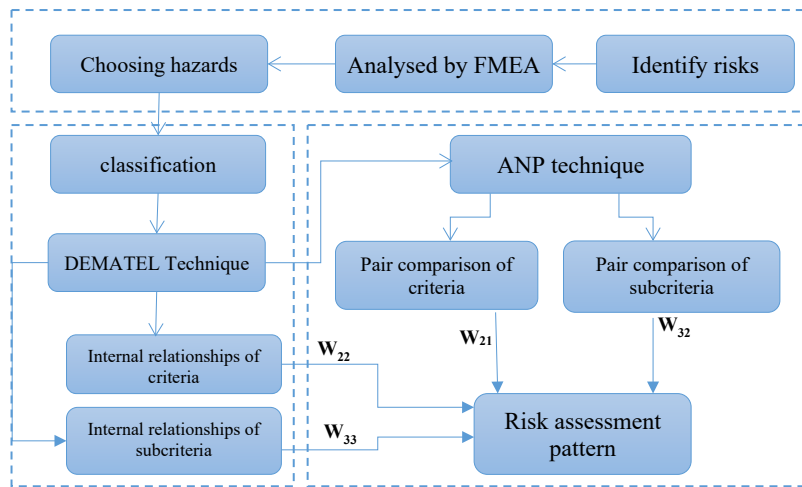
Identify risks

Analysed by FMEA

Choosing hazards

classification

DEMATEL Technique

Internal relationships of criteria

Internal relationships of subcriteria

ANP technique

Pair comparison of criteria

Pair comparison of subcriteria

$W_{21}$

$W_{32}$

$W_{22}$

$W_{33}$

Risk assessment pattern